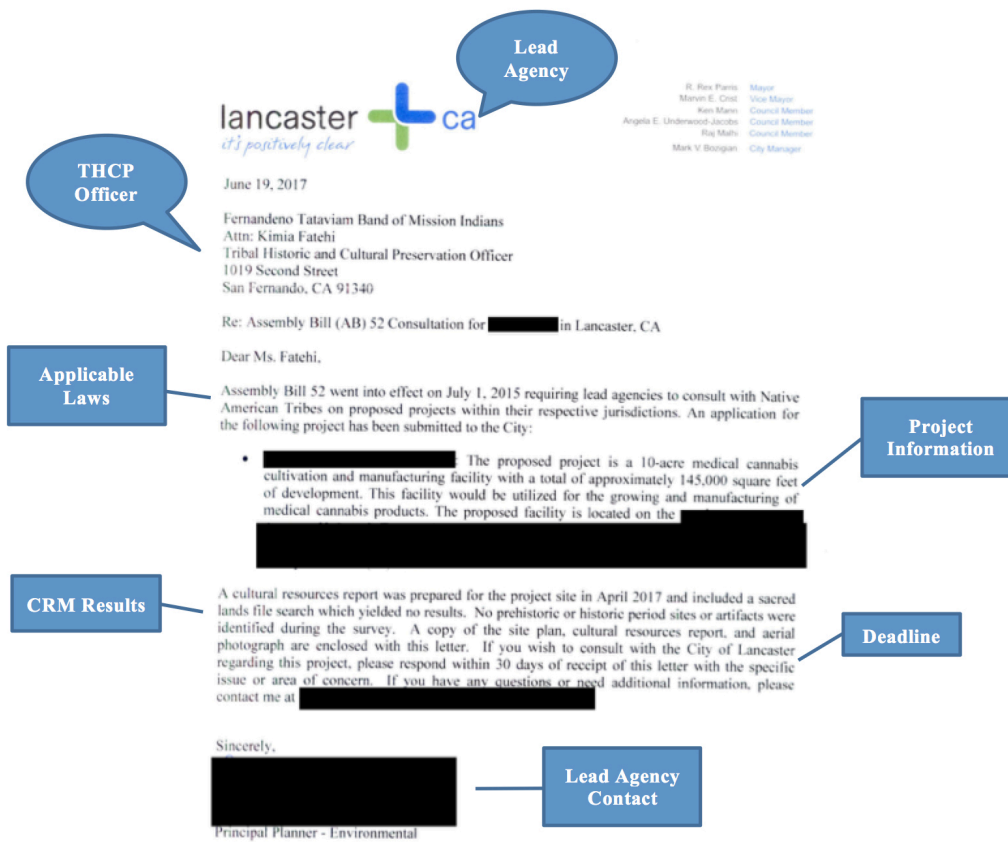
Lead Agency

lancaster ca
it's positively clear

R. Rex Parris Mayor
Marvin E. Crist Vice Mayor
Ken Mann Council Member
Angela E. Underwood-Jacobs Council Member
Raj Malhi Council Member
Mark V. Bozigian City Manager

THCP Officer

June 19, 2017

Fernandeno Tataviam Band of Mission Indians
Attn: Kimia Fatehi
Tribal Historic and Cultural Preservation Officer
1019 Second Street
San Fernando, CA 91340

Re: Assembly Bill (AB) 52 Consultation for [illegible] in Lancaster, CA

Dear Ms. Fatehi,

Applicable Laws

Assembly Bill 52 went into effect on July 1, 2015 requiring lead agencies to consult with Native American Tribes on proposed projects within their respective jurisdictions. An application for the following project has been submitted to the City:

Project Information

• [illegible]: The proposed project is a 10-acre medical cannabis cultivation and manufacturing facility with a total of approximately 145,000 square feet of development. This facility would be utilized for the growing and manufacturing of medical cannabis products. The proposed facility is located on the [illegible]

CRM Results

A cultural resources report was prepared for the project site in April 2017 and included a sacred lands file search which yielded no results. No prehistoric or historic period sites or artifacts were identified during the survey. A copy of the site plan, cultural resources report, and aerial photograph are enclosed with this letter. If you wish to consult with the City of Lancaster regarding this project, please respond within 30 days of receipt of this letter with the specific issue or area of concern. If you have any questions or need additional information, please contact me at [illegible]

Deadline

Sincerely,

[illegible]

Lead Agency Contact

Principal Planner - Environmental